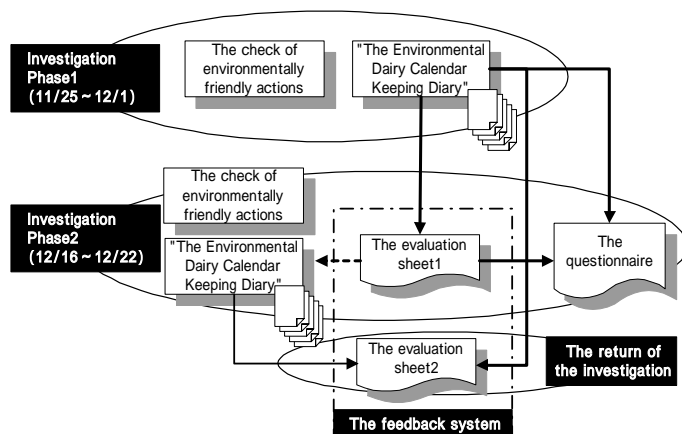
Investigation Phase1 (11/25～12/1)

The check of environmentally friendly actions

"The Environmental Dairy Calendar Keeping Diary"

The check of environmentally friendly actions

Investigation Phase2 (12/16～12/22)

"The Environmental Dairy Calendar Keeping Diary"

The evaluation sheet1

The questionnaire

The evaluation sheet2

The return of the investigation

The feedback system